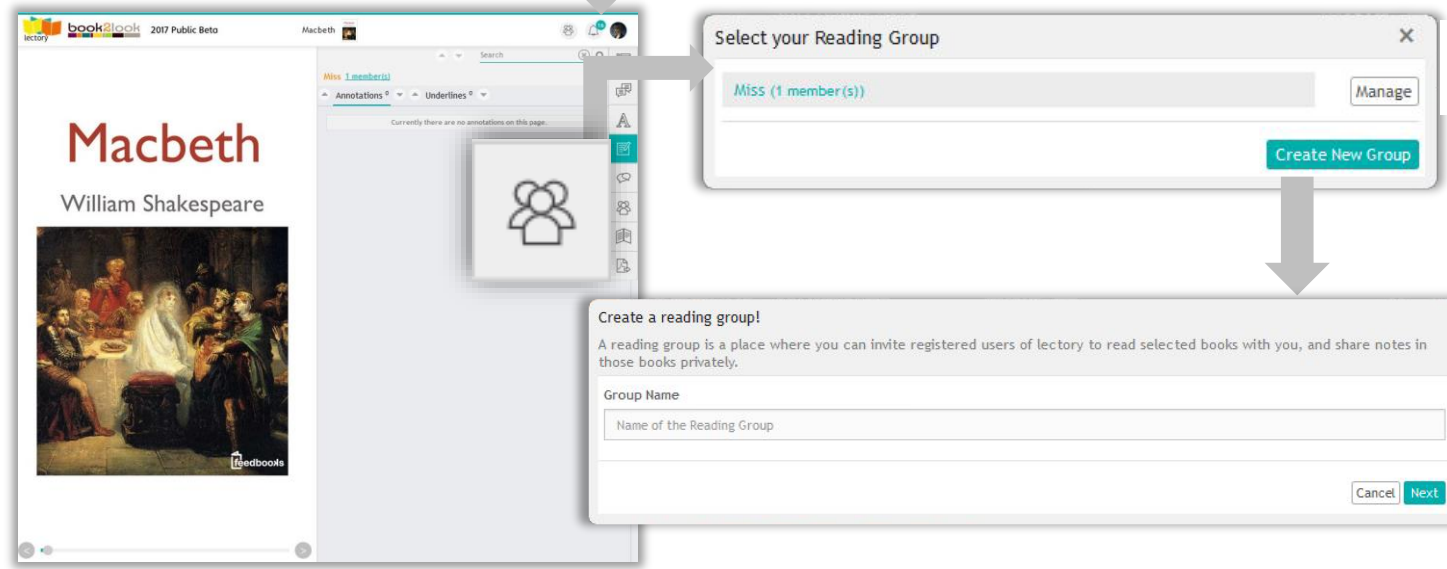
lectory book2look 2017 Public Beta

Macbeth

Search

Miss 1 member(s)

Annotations 0 Underlines 0

Currently there are no annotations on this page.

Macbeth

William Shakespeare

feedbooks

Select your Reading Group

Miss (1 member(s))

Manage

Create New Group

Create a reading group!

A reading group is a place where you can invite registered users of lectory to read selected books with you, and share notes in those books privately.

Group Name

Name of the Reading Group

Cancel Next